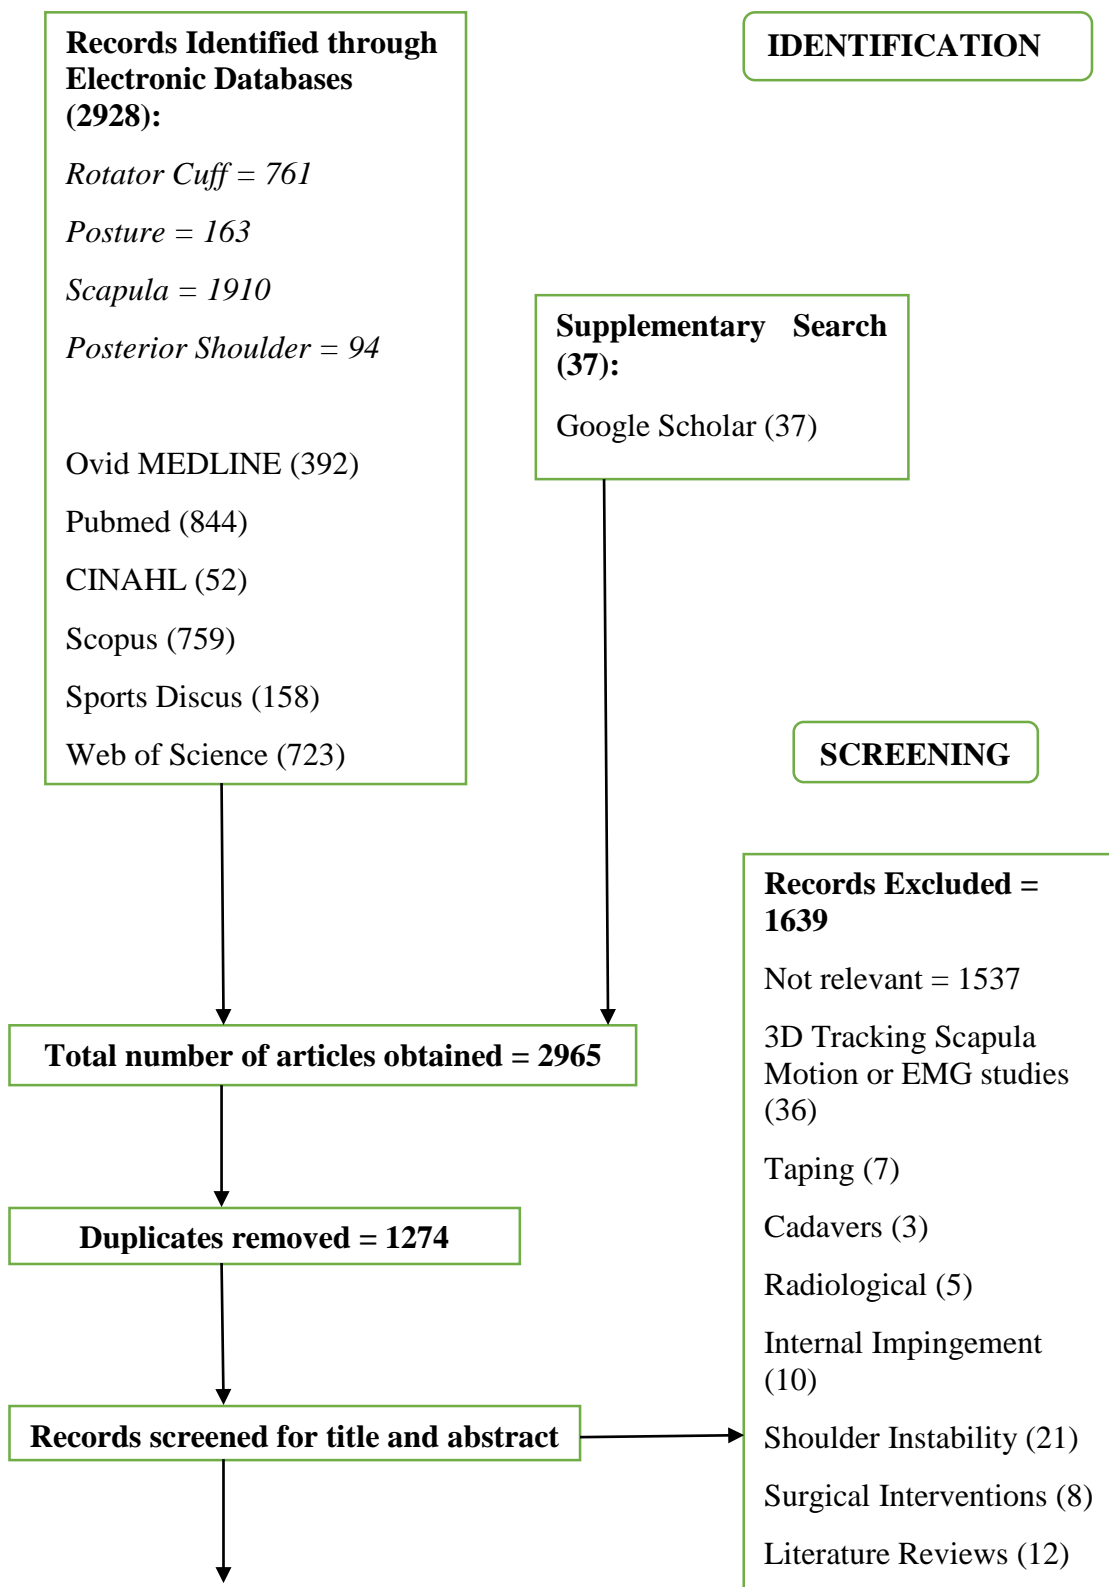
Records Identified through Electronic Databases (2928):

*Rotator Cuff = 761*

*Posture = 163*

*Scapula = 1910*

*Posterior Shoulder = 94*

Ovid MEDLINE (392)

Pubmed (844)

CINAHL (52)

Scopus (759)

Sports Discus (158)

Web of Science (723)

IDENTIFICATION

Supplementary Search (37):

Google Scholar (37)

SCREENING

Total number of articles obtained = 2965

Duplicates removed = 1274

Records screened for title and abstract

Records Excluded = 1639

Not relevant = 1537

3D Tracking Scapula Motion or EMG studies (36)

Taping (7)

Cadavers (3)

Radiological (5)

Internal Impingement (10)

Shoulder Instability (21)

Surgical Interventions (8)

Literature Reviews (12)